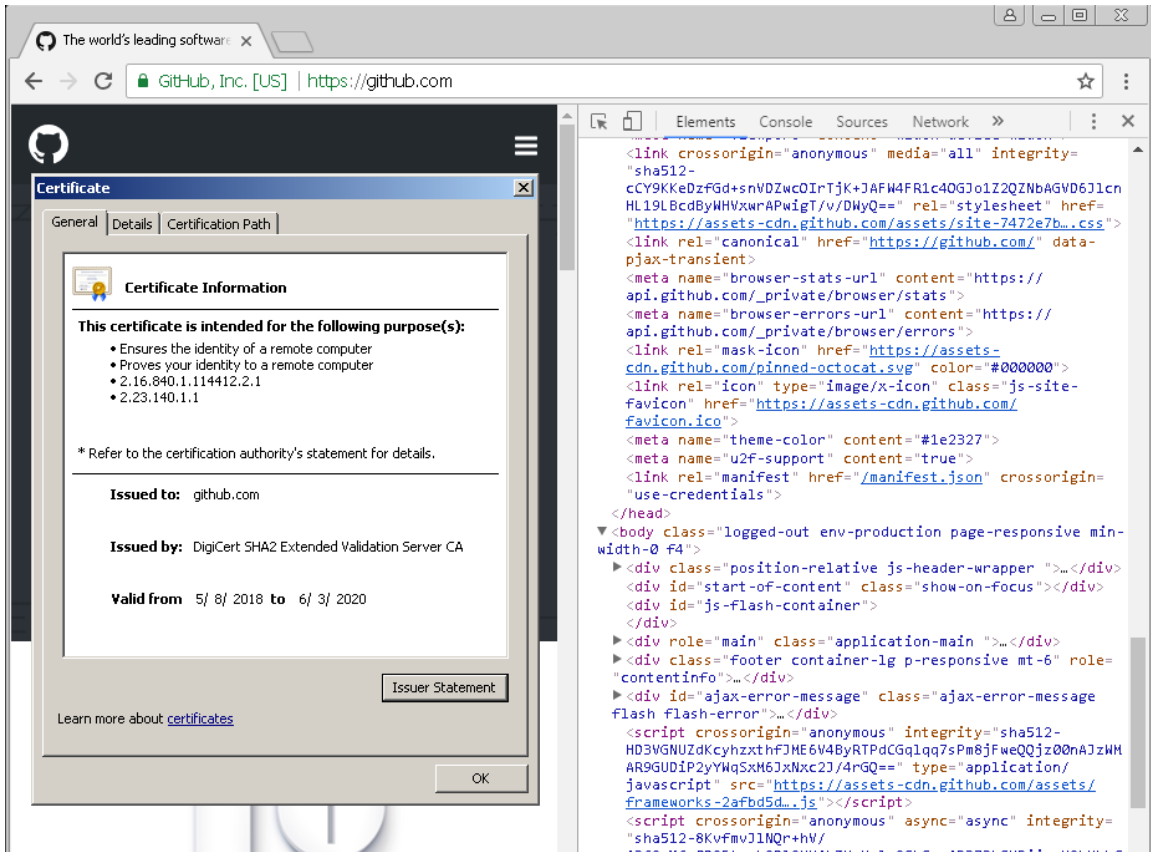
The world's leading software ×

GitHub, Inc. [US] | https://github.com

Certificate

General | Details | Certification Path

Certificate Information

This certificate is intended for the following purpose(s):
• Ensures the identity of a remote computer
• Proves your identity to a remote computer
• 2.16.840.1.114412.2.1
• 2.23.140.1.1

* Refer to the certification authority's statement for details.

Issued to: github.com

Issued by: DigiCert SHA2 Extended Validation Server CA

Valid from 5/ 8/ 2018 to 6/ 3/ 2020

Issuer Statement

Learn more about certificates

OK

Elements Console Sources Network »

<link crossorigin="anonymous" media="all" integrity="sha512-cCY9KKeDzfGd+snVDZwcOIrTjK+JAFW4FR1c4OGJo1Z2QZNbAGVD6J1cnHL19LBcdByWHVxwrAPwigT/v/DWyQ==" rel="stylesheet" href="https://assets-cdn.github.com/assets/site-7472e7b….css">
<link rel="canonical" href="https://github.com/" data-pjax-transient>
<meta name="browser-stats-url" content="https://api.github.com/_private/browser/stats">
<meta name="browser-errors-url" content="https://api.github.com/_private/browser/errors">
<link rel="mask-icon" href="https://assets-cdn.github.com/pinned-octocat.svg" color="#000000">
<link rel="icon" type="image/x-icon" class="js-site-favicon" href="https://assets-cdn.github.com/favicon.ico">
<meta name="theme-color" content="#1e2327">
<meta name="u2f-support" content="true">
<link rel="manifest" href="/manifest.json" crossorigin="use-credentials">
</head>
▼<body class="logged-out env-production page-responsive min-width-0 f4">
▶<div class="position-relative js-header-wrapper ">…</div>
<div id="start-of-content" class="show-on-focus"></div>
<div id="js-flash-container">
</div>
▶<div role="main" class="application-main ">…</div>
▶<div class="footer container-lg p-responsive mt-6" role="contentinfo">…</div>
▶<div id="ajax-error-message" class="ajax-error-message flash flash-error">…</div>
<script crossorigin="anonymous" integrity="sha512-HD3VGNUZdKcyhzxthfJME6V4ByRTPdCGqlqq7sPm8jFweQQjz00nAJzWMAR9GUDiP2yYWqSxM6JxNxc2J/4rGQ==" type="application/javascript" src="https://assets-cdn.github.com/assets/frameworks-2afbd5d….js"></script>
<script crossorigin="anonymous" async="async" integrity="sha512-8KvfmvJ1NQr+hV/